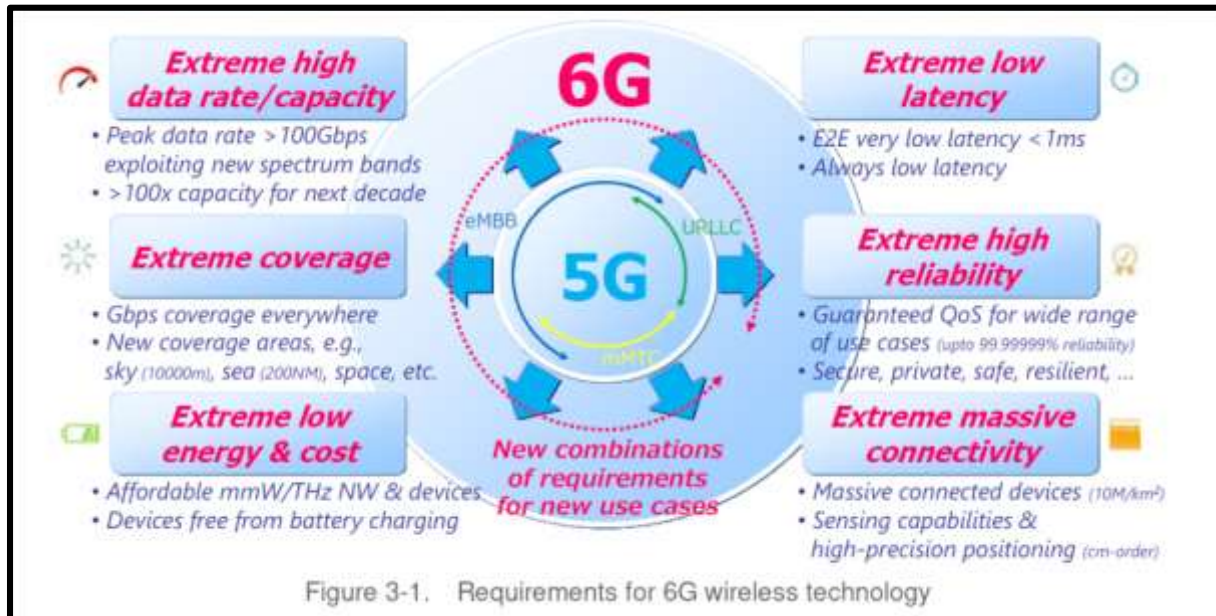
Extreme high data rate/capacity

• Peak data rate >100Gbps exploiting new spectrum bands
• >100x capacity for next decade

6G

Extreme low latency

• E2E very low latency <1ms
• Always low latency

eMBB

URLLC

5G

mMTC

Extreme coverage

• Gbps coverage everywhere
• New coverage areas, e.g., sky (10000m), sea (200NM), space, etc.

Extreme high reliability

• Guaranteed QoS for wide range of use cases (upto 99.99999% reliability)
• Secure, private, safe, resilient, ...

Extreme low energy & cost

• Affordable mmW/THz NW & devices
• Devices free from battery charging

New combinations of requirements for new use cases

Extreme massive connectivity

• Massive connected devices (10M/km²)
• Sensing capabilities & high-precision positioning (cm-order)

Figure 3-1. Requirements for 6G wireless technology